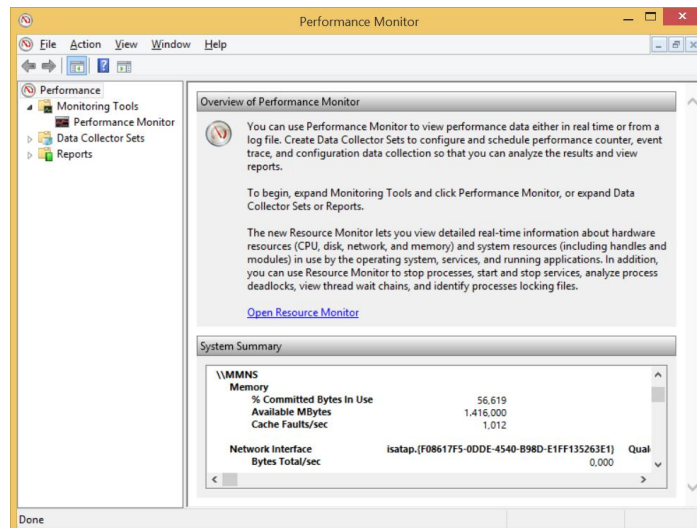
Performance Monitor

File Action View Window Help

Performance
Monitoring Tools
Performance Monitor
Data Collector Sets
Reports

Overview of Performance Monitor

You can use Performance Monitor to view performance data either in real time or from a log file. Create Data Collector Sets to configure and schedule performance counter, event trace, and configuration data collection so that you can analyze the results and view reports.

To begin, expand Monitoring Tools and click Performance Monitor, or expand Data Collector Sets or Reports.

The new Resource Monitor lets you view detailed real-time information about hardware resources (CPU, disk, network, and memory) and system resources (including handles and modules) in use by the operating system, services, and running applications. In addition, you can use Resource Monitor to stop processes, start and stop services, analyze process deadlocks, view thread wait chains, and identify processes locking files.

Open Resource Monitor

System Summary

\\MMNS
Memory
% Committed Bytes In Use 56,619
Available MBytes 1.416,000
Cache Faults/sec 1,012

Network Interface isatap.{F08617F5-0DDE-4540-B98D-E1FF135263E1} Qual
Bytes Total/sec 0,000

Done